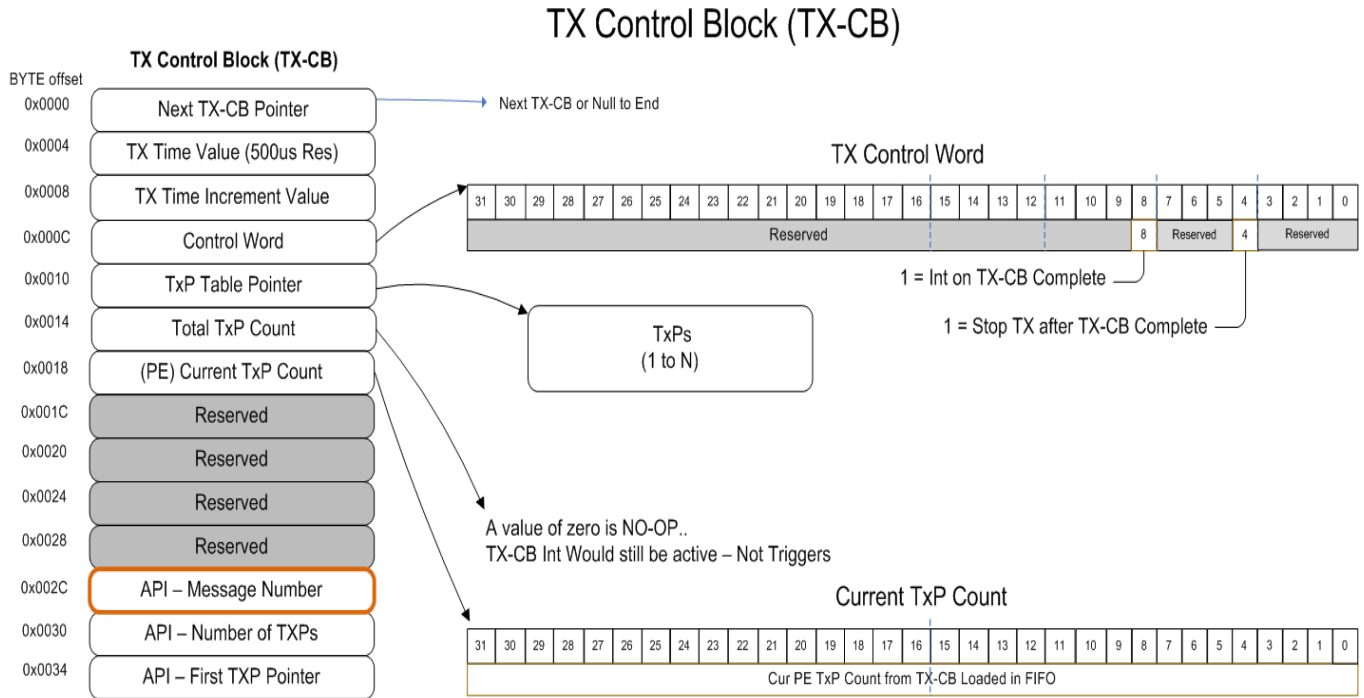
TX Control Block (TX-CB)

TX Control Block (TX-CB)

BYTE offset

| 0x0000 | Next TX-CB Pointer |
|---|---|
| 0x0004 | TX Time Value (500us Res) |
| 0x0008 | TX Time Increment Value |
| 0x000C | Control Word |
| 0x0010 | TxP Table Pointer |
| 0x0014 | Total TxP Count |
| 0x0018 | (PE) Current TxP Count |
| 0x001C | Reserved |
| 0x0020 | Reserved |
| 0x0024 | Reserved |
| 0x0028 | Reserved |
| 0x002C | API – Message Number |
| 0x0030 | API – Number of TXPs |
| 0x0034 | API – First TXP Pointer |

Next TX-CB or Null to End

TX Control Word

| 31 | 30 | 29 | 28 | 27 | 26 | 25 | 24 | 23 | 22 | 21 | 20 | 19 | 18 | 17 | 16 | 15 | 14 | 13 | 12 | 11 | 10 | 9 | 8 | 7 | 6 | 5 | 4 | 3 | 2 | 1 | 0 |
|---|---|---|---|---|---|---|---|---|---|---|---|---|---|---|---|---|---|---|---|---|---|---|---|---|---|---|---|---|---|---|---|

Reserved | 8 | Reserved | 4 | Reserved

1 = Int on TX-CB Complete

1 = Stop TX after TX-CB Complete

TxPs
(1 to N)

A value of zero is NO-OP..
TX-CB Int Would still be active – Not Triggers

Current TxP Count

| 31 | 30 | 29 | 28 | 27 | 26 | 25 | 24 | 23 | 22 | 21 | 20 | 19 | 18 | 17 | 16 | 15 | 14 | 13 | 12 | 11 | 10 | 9 | 8 | 7 | 6 | 5 | 4 | 3 | 2 | 1 | 0 |
|---|---|---|---|---|---|---|---|---|---|---|---|---|---|---|---|---|---|---|---|---|---|---|---|---|---|---|---|---|---|---|---|

Cur PE TxP Count from TX-CB Loaded in FIFO